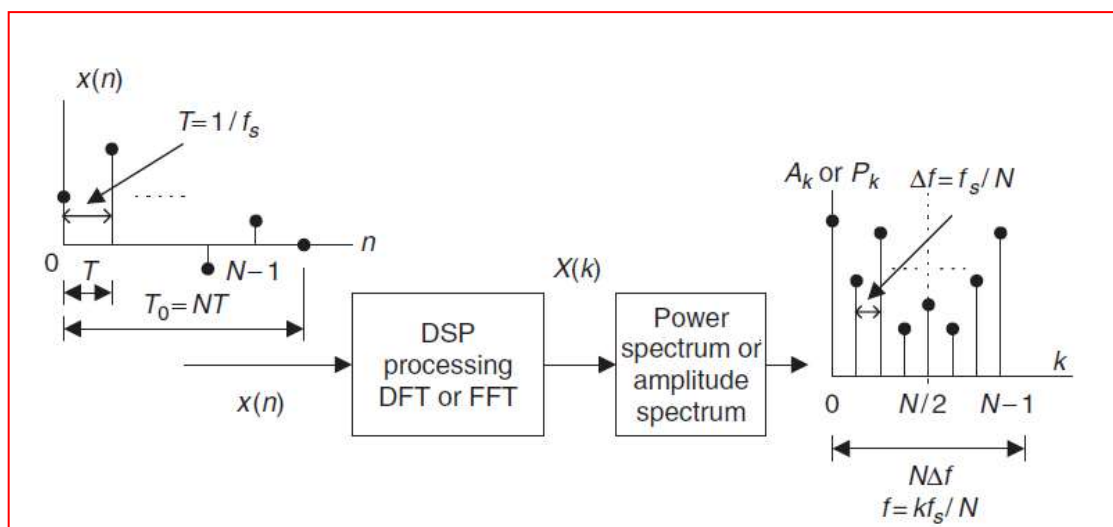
$x(n)$

$T = 1/f_s$

0

$T$

$N-1$

$n$

$T_0 = NT$

$x(n)$

DSP processing DFT or FFT

$X(k)$

Power spectrum or amplitude spectrum

$A_k$ or $P_k$

$\Delta f = f_s/N$

$k$

0

$N/2$

$N-1$

$N\Delta f$

$f = kf_s/N$